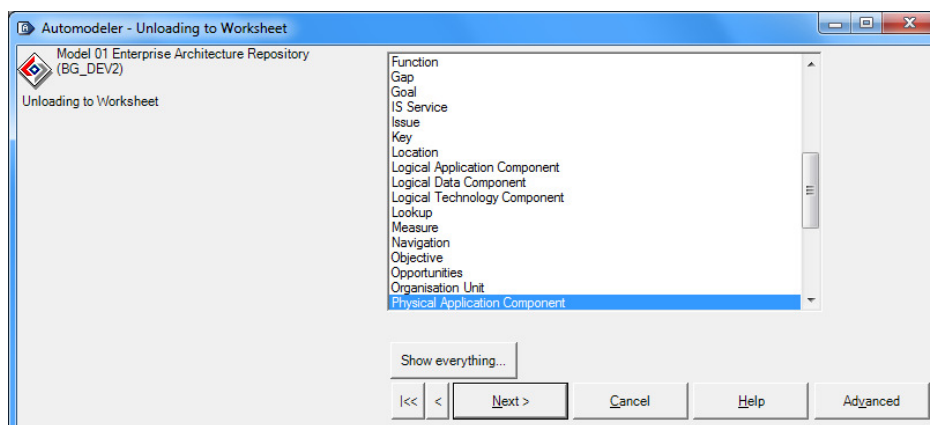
Automodeler - Unloading to Worksheet

Model 01 Enterprise Architecture Repository (BG_DEV2)

Unloading to Worksheet

Function
Gap
Goal
IS Service
Issue
Key
Location
Logical Application Component
Logical Data Component
Logical Technology Component
Lookup
Measure
Navigation
Objective
Opportunities
Organisation Unit
Physical Application Component

Show everything...

|<<
<
Next >
Cancel
Help
Advanced